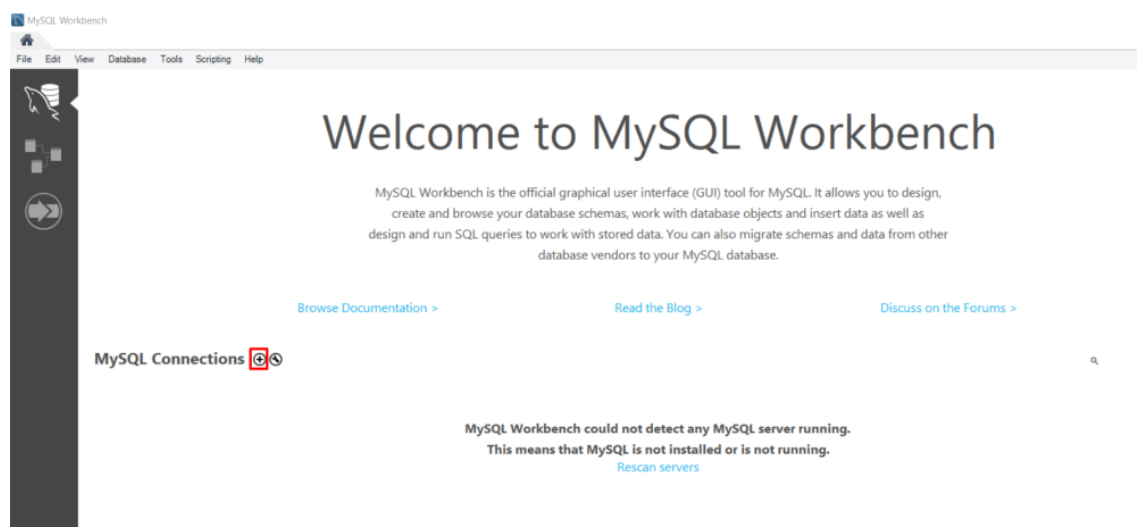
MySQL Workbench

File Edit View Database Tools Scripting Help

Welcome to MySQL Workbench

MySQL Workbench is the official graphical user interface (GUI) tool for MySQL. It allows you to design, create and browse your database schemas, work with database objects and insert data as well as design and run SQL queries to work with stored data. You can also migrate schemas and data from other database vendors to your MySQL database.

Browse Documentation >

Read the Blog >

Discuss on the Forums >

MySQL Connections

MySQL Workbench could not detect any MySQL server running.
This means that MySQL is not installed or is not running.
Rescan servers